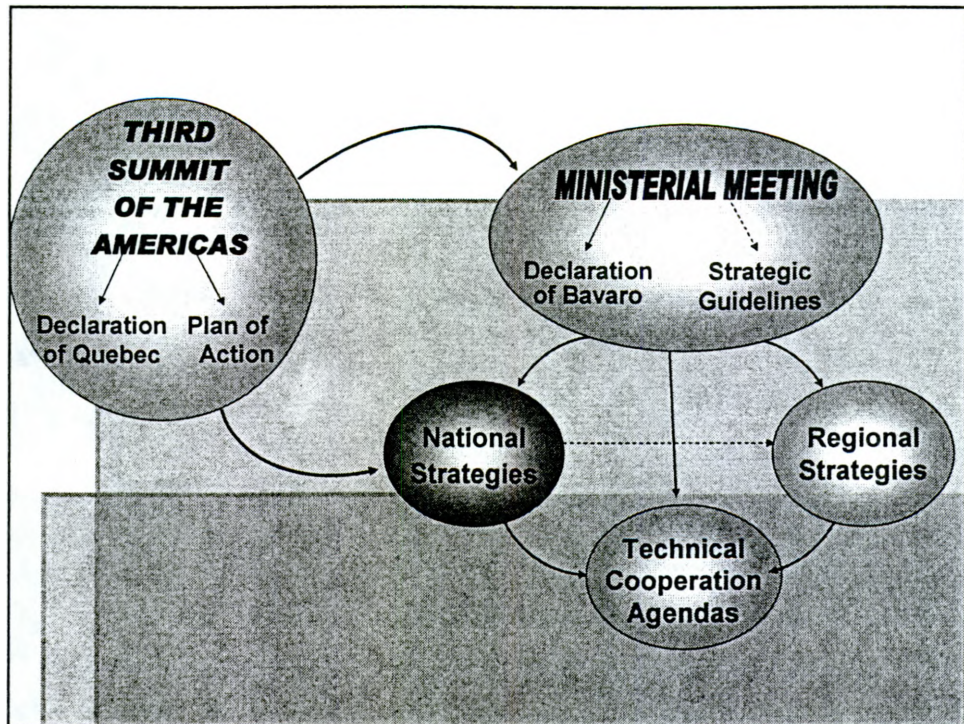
THIRD SUMMIT OF THE AMERICAS

Declaration of Quebec

Plan of Action

MINISTERIAL MEETING

Declaration of Bavaro

Strategic Guidelines

National Strategies

Regional Strategies

Technical Cooperation Agendas